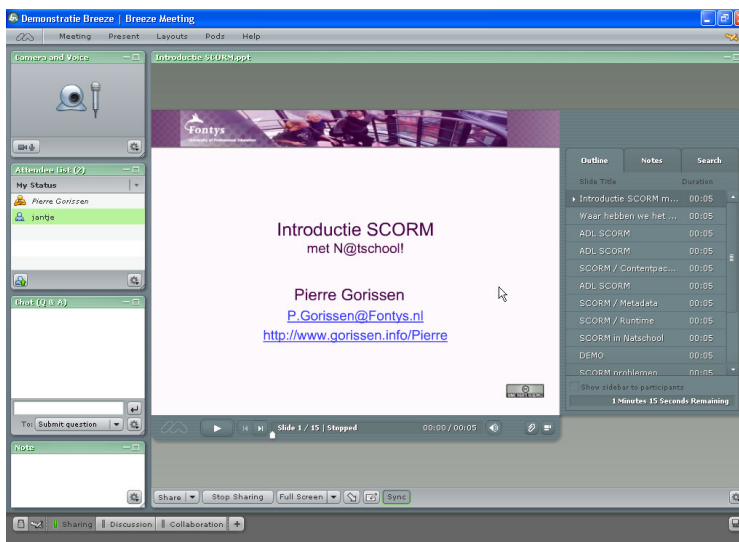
Demonstratie Breeze | Breeze Meeting

Meeting Present Layouts Pods Help

Camera and Voice

Attendee List (2)

My Status

Pierre Gorissen

jantje

Chat (Q & A)

To: Submit question

Note

Introductie SCORM.ppt

Fontys
University of Professional Education

Introductie SCORM
met N@tschool!

Pierre Gorissen
P.Gorissen@Fontys.nl
http://www.gorissen.info/Pierre

Slide 1 / 15 | Stopped 00:00 / 00:05

Outline Notes Search

| Slide Title | Duration |
|---|---|
| Introductie SCORM m... | 00:05 |
| Waar hebben we het ... | 00:05 |
| ADL SCORM | 00:05 |
| ADL SCORM | 00:05 |
| SCORM / Contentpac... | 00:05 |
| ADL SCORM | 00:05 |
| SCORM / Metadata | 00:05 |
| SCORM / Runtime | 00:05 |
| SCORM in Natschool | 00:05 |
| DEMO | 00:05 |
| SCORM problemen | 00:05 |

Show sidebar to participants

1 Minutes 15 Seconds Remaining

Share Stop Sharing Full Screen Sync

Sharing Discussion Collaboration +